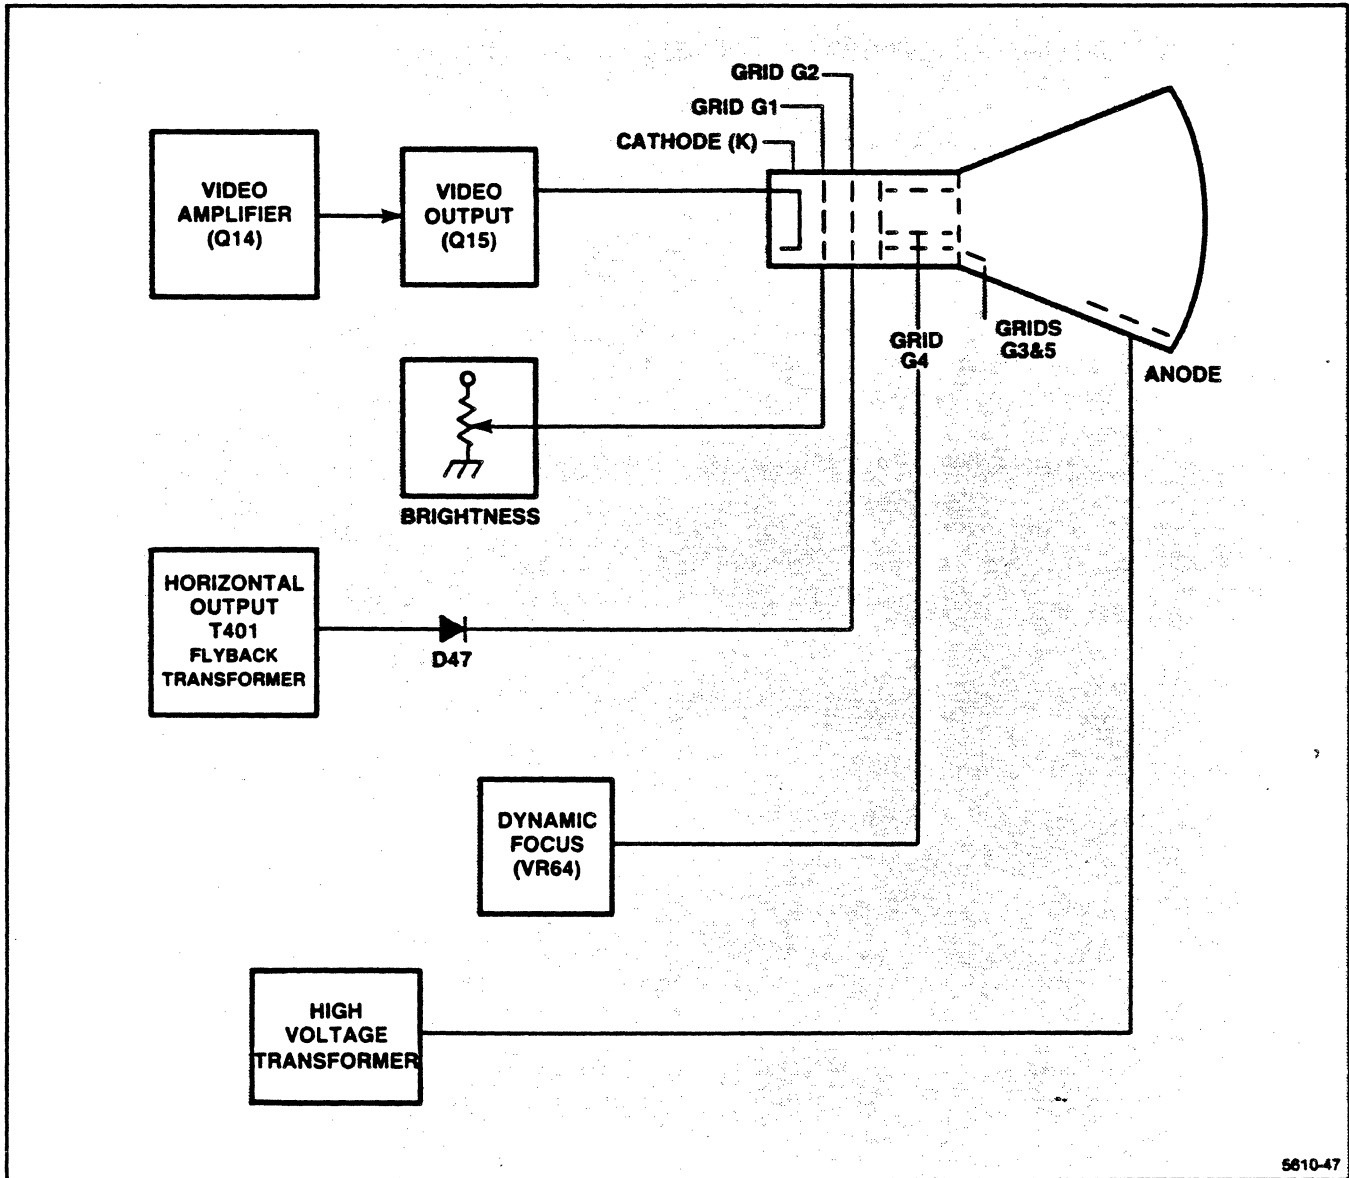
GRID G2
GRID G1
CATHODE (K)

VIDEO AMPLIFIER (Q14)

VIDEO OUTPUT (Q15)

GRIDS G3&5

GRID G4

ANODE

BRIGHTNESS

HORIZONTAL OUTPUT T401 FLYBACK TRANSFORMER

D47

DYNAMIC FOCUS (VR64)

HIGH VOLTAGE TRANSFORMER

5610-47